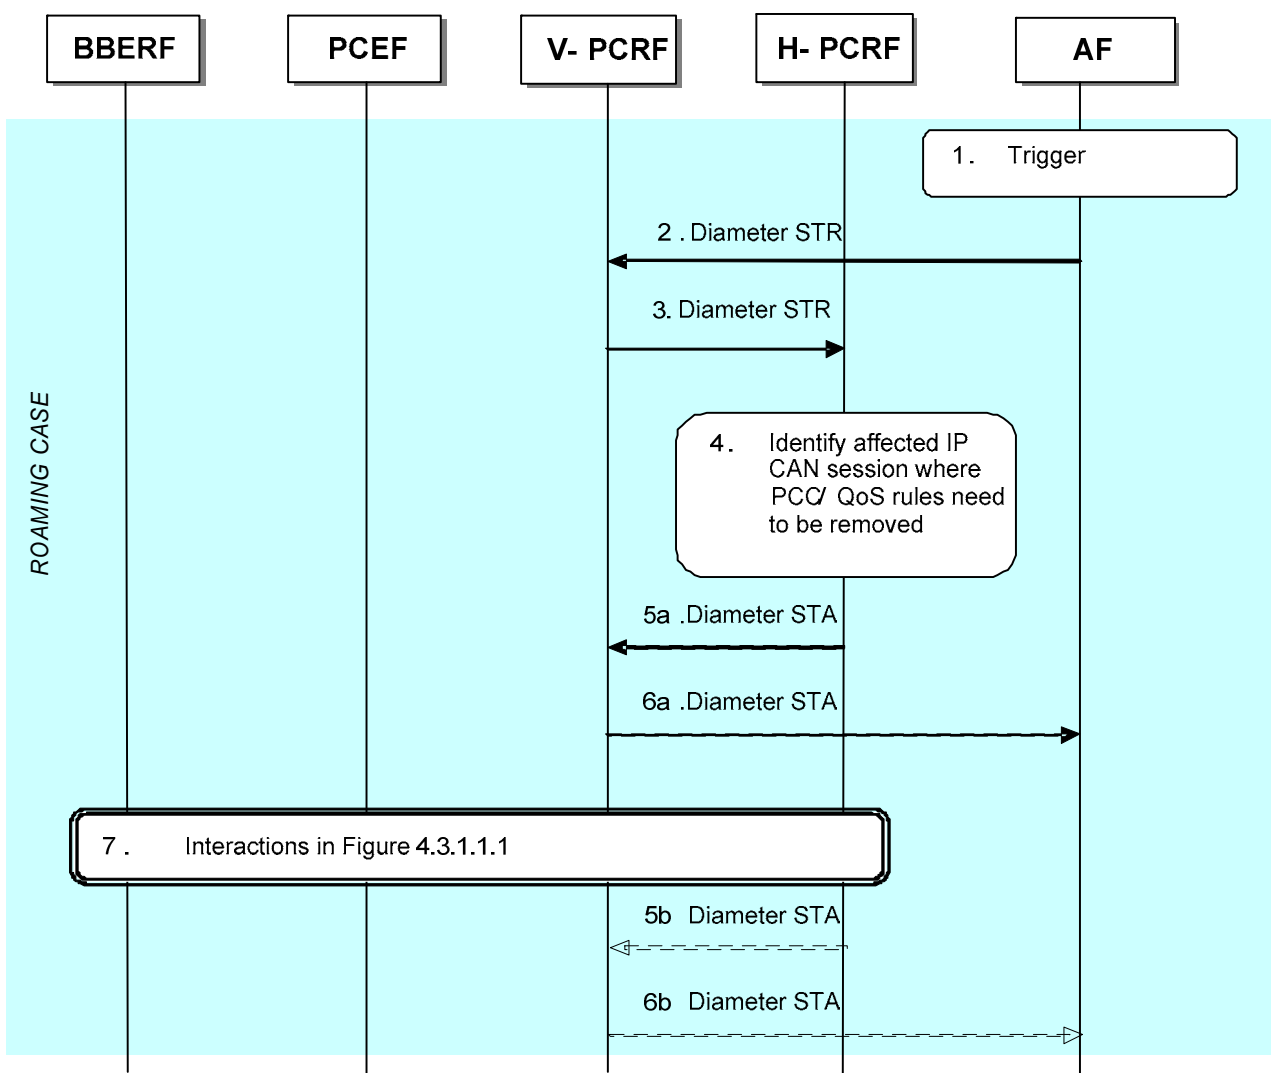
BBERF

PCEF

V- PCRF

H- PCRF

AF

ROAMING CASE

1. Trigger

2 . Diameter STR

3. Diameter STR

4. Identify affected IP CAN session where PCC/ QoS rules need to be removed

5a .Diameter STA

6a .Diameter STA

7 . Interactions in Figure 4.3.1.1.1

5b Diameter STA

6b Diameter STA